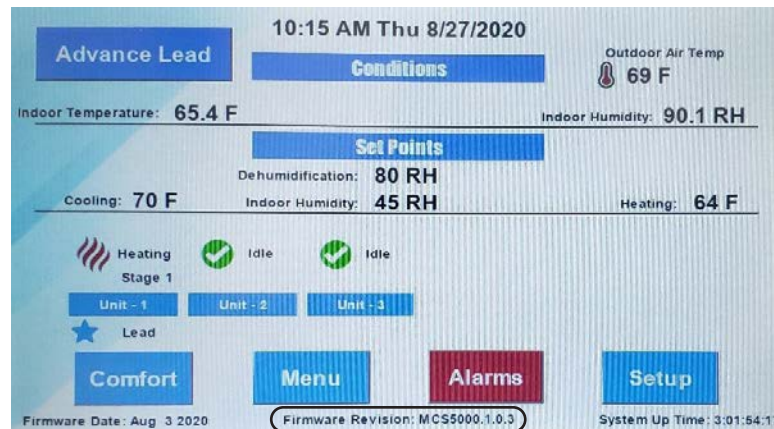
10:15 AM Thu 8/27/2020

Advance Lead

Conditions

Outdoor Air Temp
69 F

Indoor Temperature: 65.4 F

Indoor Humidity: 90.1 RH

Set Points

Dehumidification: 80 RH

Cooling: 70 F

Indoor Humidity: 45 RH

Heating: 64 F

Heating
Stage 1

Idle

Idle

Unit - 1

Unit - 2

Unit - 3

Lead

Comfort

Menu

Alarms

Setup

Firmware Date: Aug 3 2020

Firmware Revision: MCS5000.1.0.3

System Up Time: 3:01:54:1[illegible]